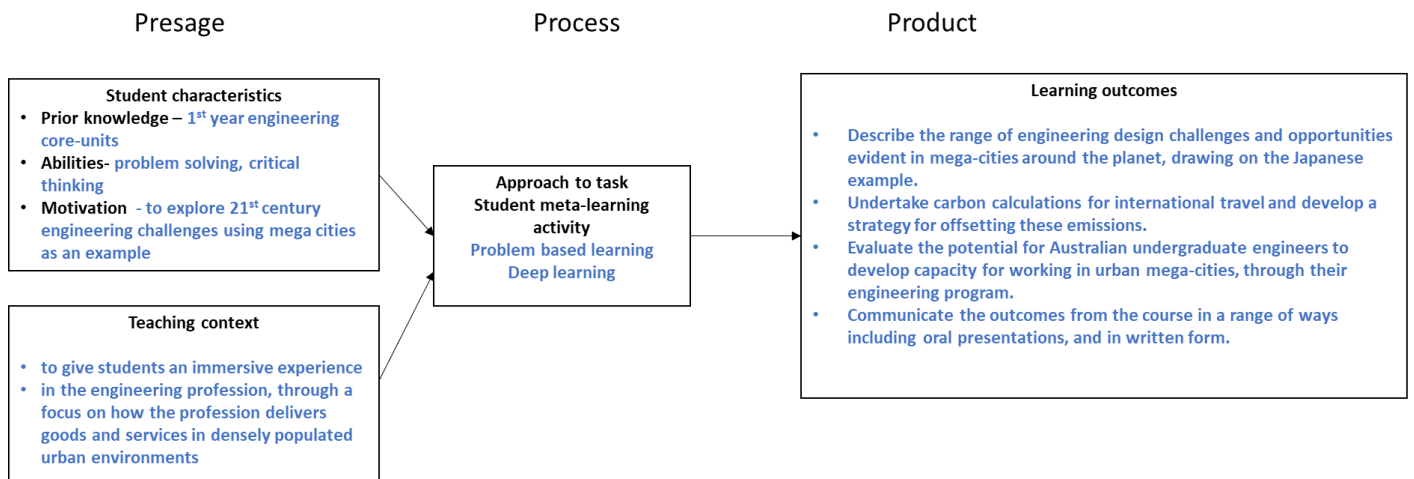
Presage

Process

Product

Student characteristics

- Prior knowledge – 1$^{st}$ year engineering core-units
- Abilities- problem solving, critical thinking
- Motivation - to explore 21$^{st}$ century engineering challenges using mega cities as an example

Teaching context

- to give students an immersive experience
- in the engineering profession, through a focus on how the profession delivers goods and services in densely populated urban environments

Approach to task
Student meta-learning activity
Problem based learning
Deep learning

Learning outcomes

- Describe the range of engineering design challenges and opportunities evident in mega-cities around the planet, drawing on the Japanese example.
- Undertake carbon calculations for international travel and develop a strategy for offsetting these emissions.
- Evaluate the potential for Australian undergraduate engineers to develop capacity for working in urban mega-cities, through their engineering program.
- Communicate the outcomes from the course in a range of ways including oral presentations, and in written form.